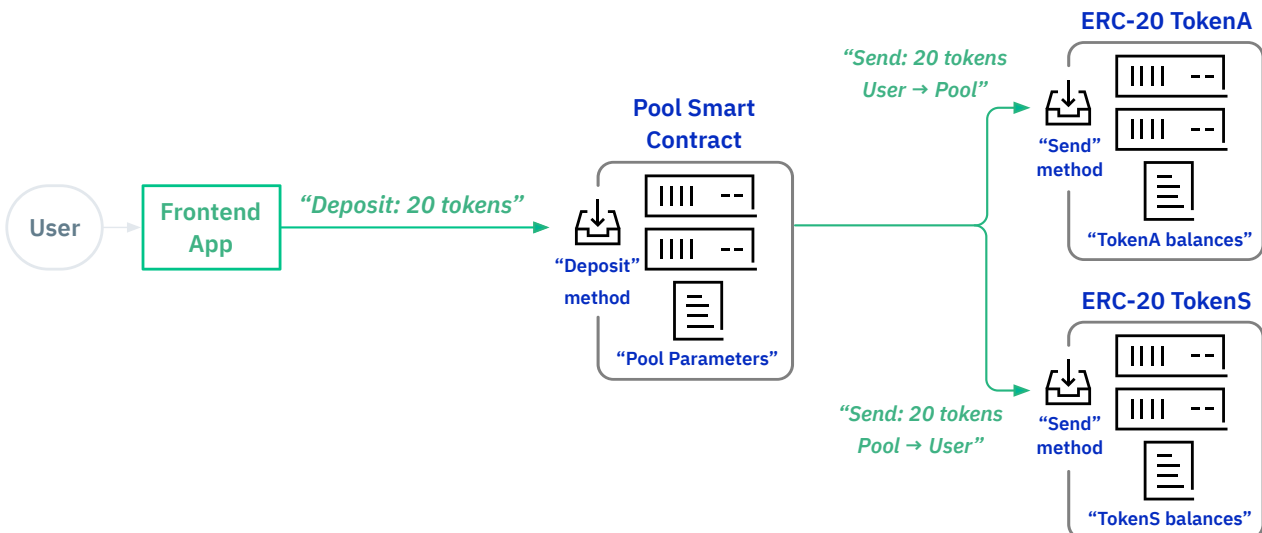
User

Frontend App

“Deposit: 20 tokens”

Pool Smart Contract

“Deposit” method

“Pool Parameters”

“Send: 20 tokens User → Pool”

ERC-20 TokenA

“Send” method

“TokenA balances”

“Send: 20 tokens Pool → User”

ERC-20 TokenS

“Send” method

“TokenS balances”